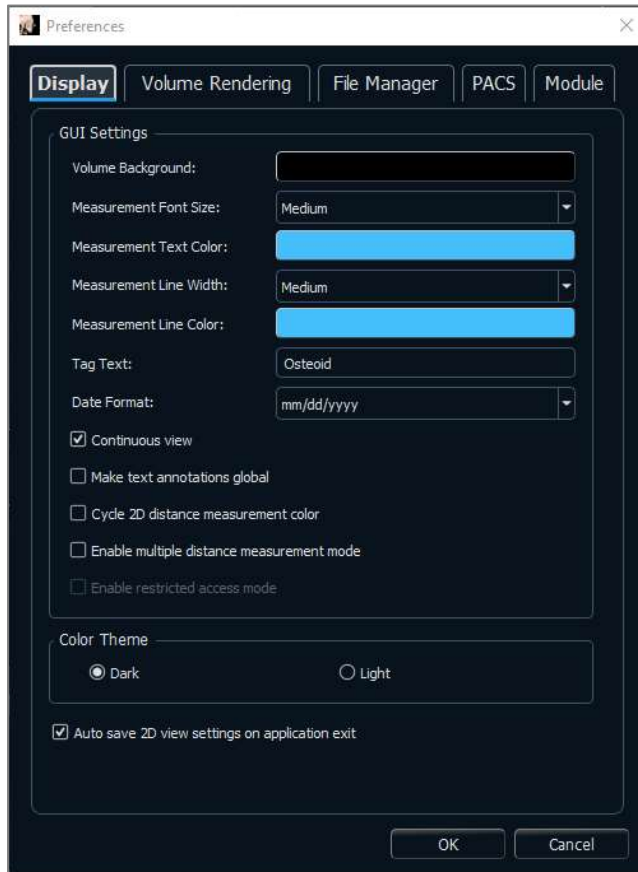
Preferences

Display | Volume Rendering | File Manager | PACS | Module

GUI Settings

Volume Background:

Measurement Font Size: Medium

Measurement Text Color:

Measurement Line Width: Medium

Measurement Line Color:

Tag Text: Osteoid

Date Format: mm/dd/yyyy

☑ Continuous view

☐ Make text annotations global

☐ Cycle 2D distance measurement color

☐ Enable multiple distance measurement mode

☐ Enable restricted access mode

Color Theme

◉ Dark ○ Light

☑ Auto save 2D view settings on application exit

OK Cancel